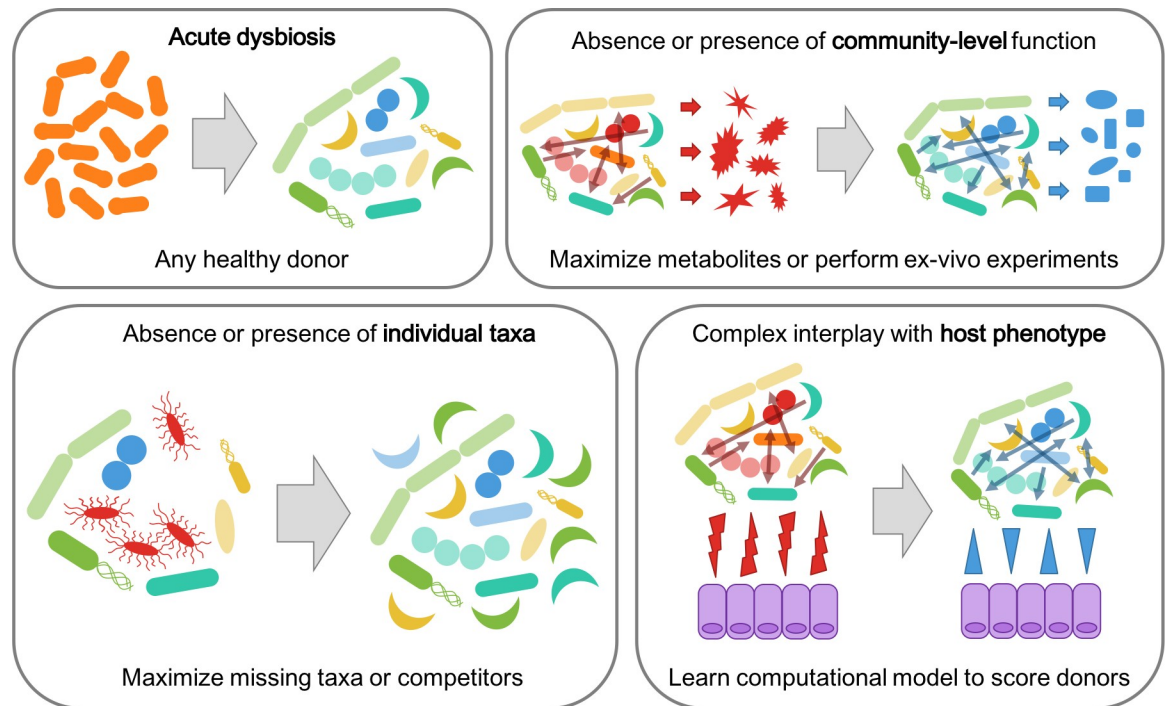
**Acute dysbiosis**

Any healthy donor

Absence or presence of **community-level** function

Maximize metabolites or perform ex-vivo experiments

Absence or presence of **individual taxa**

Maximize missing taxa or competitors

Complex interplay with **host phenotype**

Learn computational model to score donors